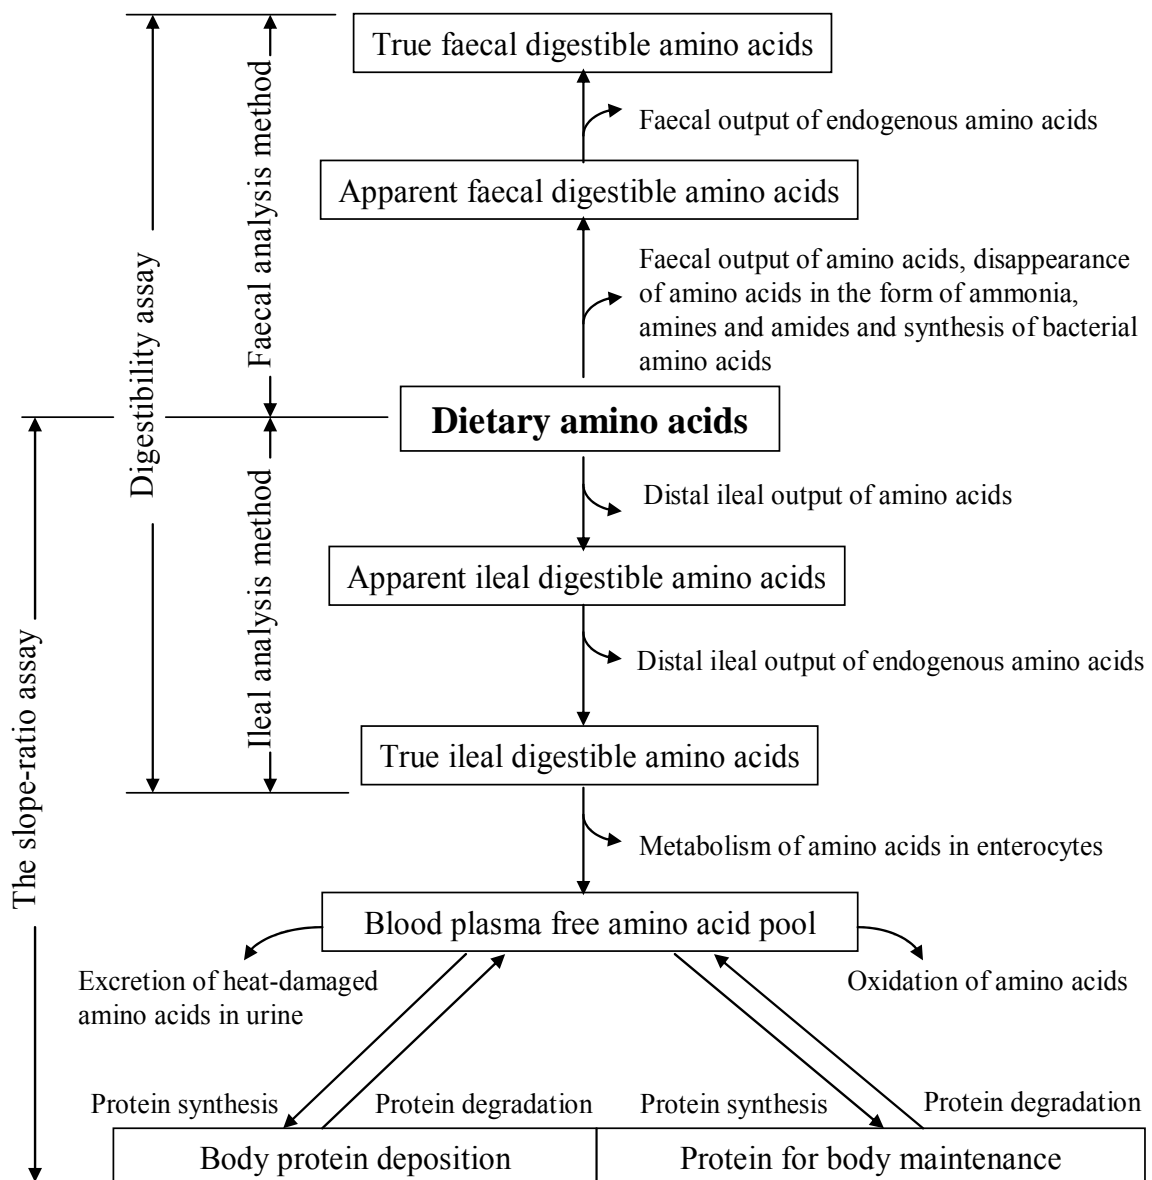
Digestibility assay

Faecal analysis method

Ileal analysis method

The slope-ratio assay

True faecal digestible amino acids

Faecal output of endogenous amino acids

Apparent faecal digestible amino acids

Faecal output of amino acids, disappearance of amino acids in the form of ammonia, amines and amides and synthesis of bacterial amino acids

**Dietary amino acids**

Distal ileal output of amino acids

Apparent ileal digestible amino acids

Distal ileal output of endogenous amino acids

True ileal digestible amino acids

Metabolism of amino acids in enterocytes

Blood plasma free amino acid pool

Excretion of heat-damaged amino acids in urine

Oxidation of amino acids

Protein synthesis

Protein degradation

Protein synthesis

Protein degradation

Body protein deposition

Protein for body maintenance